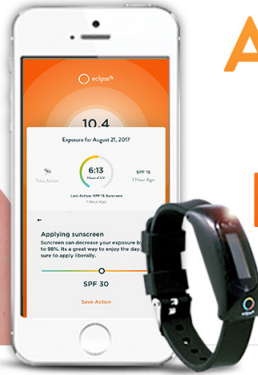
eclipse

10.4

Exposure for August 21, 2017

%
Take Action

6:13
Hours of UV

SPF 15
1 Hour Ago

Last Action: SPF 15 Sunscreen
1 Hour Ago

Applying sunscreen

Suncreen can decrease your exposure b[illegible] to 98%. It's a great way to enjoy the day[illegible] sure to apply liberally.

SPF 30

Save Action

A

eclipse